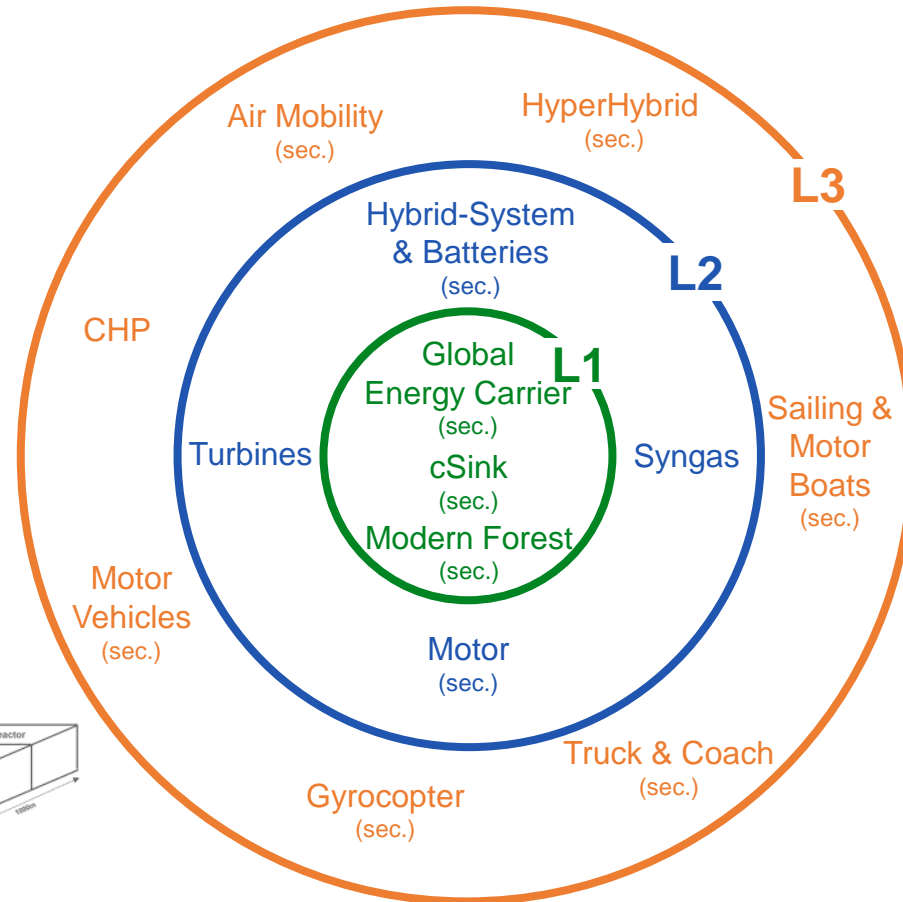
Air Mobility
(sec.)

HyperHybrid
(sec.)

L3

Hybrid-System & Batteries
(sec.)

L2

CHP

Global Energy Carrier
(sec.)

L1

Sailing & Motor Boats
(sec.)

Turbines

cSink
(sec.)

Syngas

Modern Forest
(sec.)

Motor Vehicles
(sec.)

Motor
(sec.)

eactor

1000m

Truck & Coach
(sec.)

Gyrocopter
(sec.)